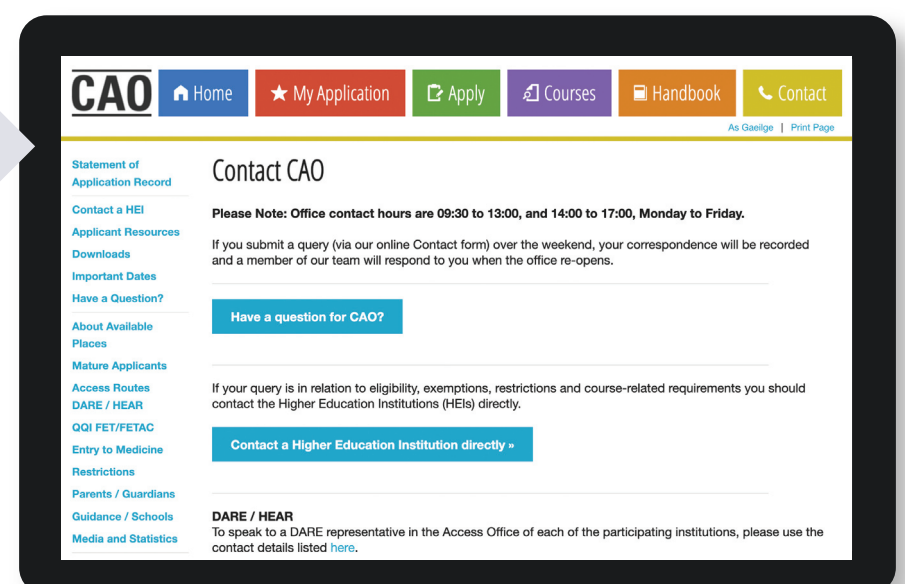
CAO

Home

My Application

Apply

Courses

Handbook

Contact

As Gaeilge | Print Page

Statement of Application Record

Contact a HEI

Applicant Resources

Downloads

Important Dates

Have a Question?

About Available Places

Mature Applicants

Access Routes DARE / HEAR

QQI FET/FETAC

Entry to Medicine

Restrictions

Parents / Guardians

Guidance / Schools

Media and Statistics

Contact CAO

Please Note: Office contact hours are 09:30 to 13:00, and 14:00 to 17:00, Monday to Friday.

If you submit a query (via our online Contact form) over the weekend, your correspondence will be recorded and a member of our team will respond to you when the office re-opens.

Have a question for CAO?

If your query is in relation to eligibility, exemptions, restrictions and course-related requirements you should contact the Higher Education Institutions (HEIs) directly.

Contact a Higher Education Institution directly »

DARE / HEAR
To speak to a DARE representative in the Access Office of each of the participating institutions, please use the contact details listed here.